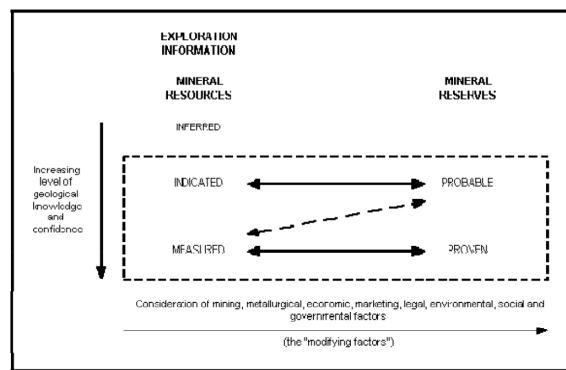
EXPLORATION INFORMATION

MINERAL RESOURCES

MINERAL RESERVES

INFERRED

Increasing level of geological knowledge and confidence

INDICATED

PROBABLE

MEASURED

PROVEN

Consideration of mining, metallurgical, economic, marketing, legal, environmental, social and governmental factors

(the "modifying factors")